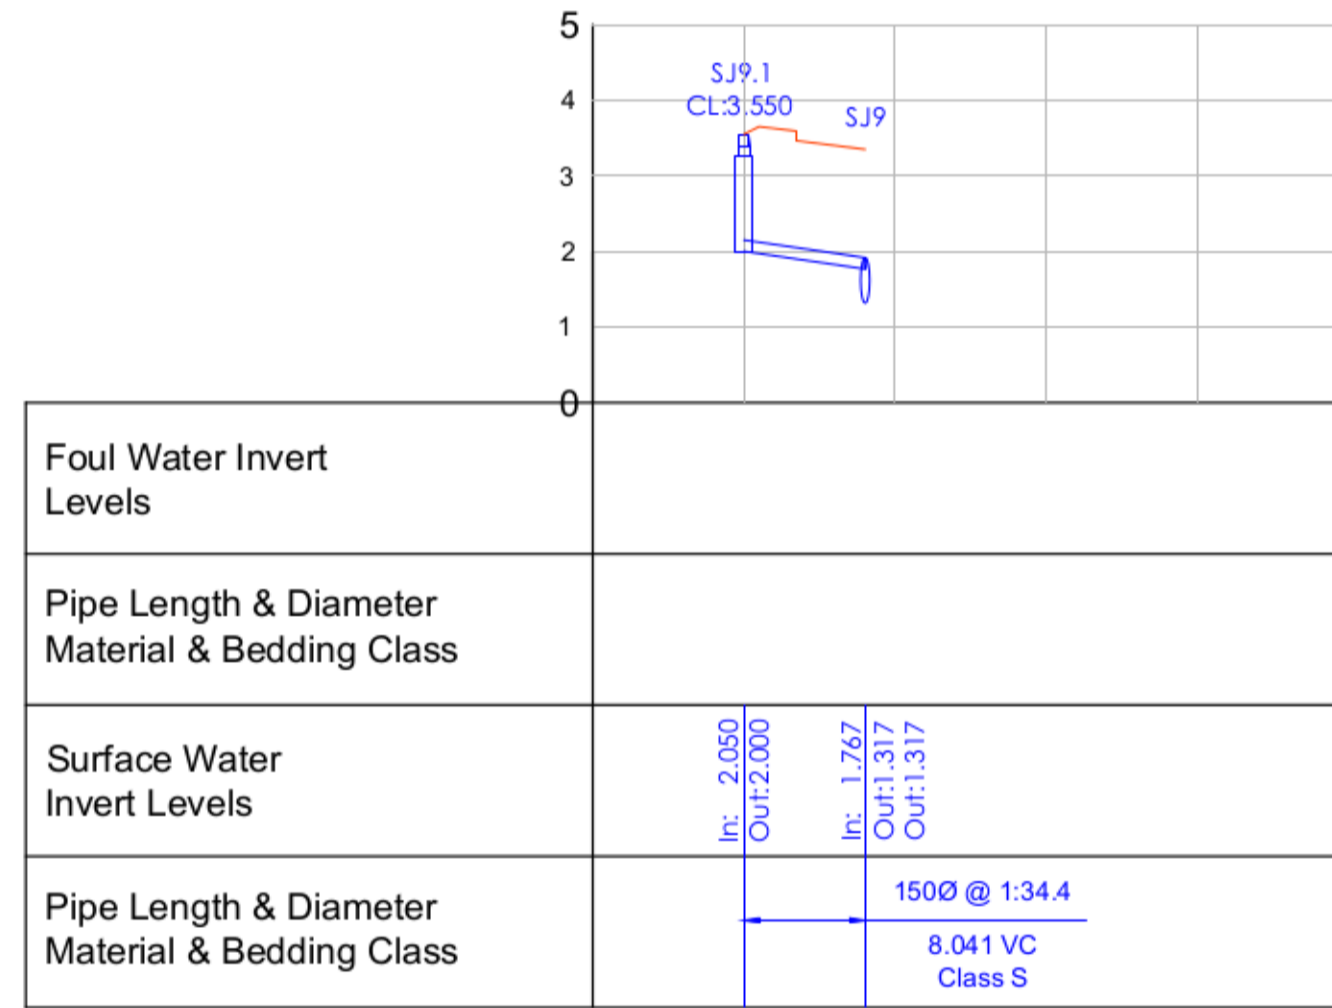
5
4
3
2
1
0

SJ9.1
CL:3.550
SJ9

| Foul Water Invert Levels | |
|---|---|
| Pipe Length & Diameter Material & Bedding Class | |
| Surface Water Invert Levels | In: 2.050 Out:2.000 In: 1.767 Out:1.317 Out:1.317 |
| Pipe Length & Diameter Material & Bedding Class | 150Ø @ 1:34.4 8.041 VC Class S |